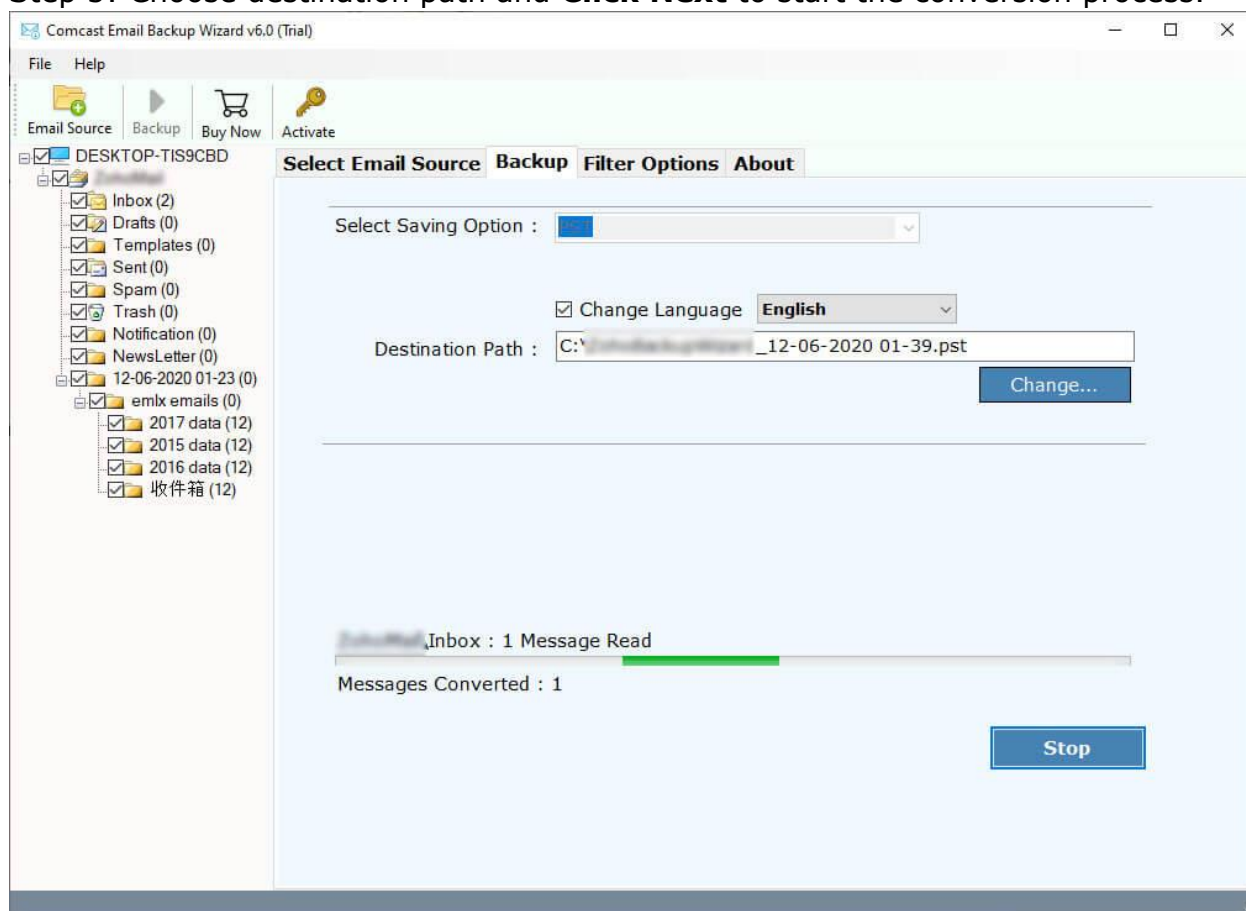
Comcast Email Backup Wizard v6.0 (Trial)

File Help

Email Source Backup Buy Now Activate

DESKTOP-TIS9CBD
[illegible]
Inbox (2)
Drafts (0)
Templates (0)
Sent (0)
Spam (0)
Trash (0)
Notification (0)
NewsLetter (0)
12-06-2020 01-23 (0)
emlx emails (0)
2017 data (12)
2015 data (12)
2016 data (12)
收件箱 (12)

Select Email Source Backup Filter Options About

Select Saving Option : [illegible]

☑ Change Language English

Destination Path : C:\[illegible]_12-06-2020 01-39.pst

Change...

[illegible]\Inbox : 1 Message Read

Messages Converted : 1

Stop